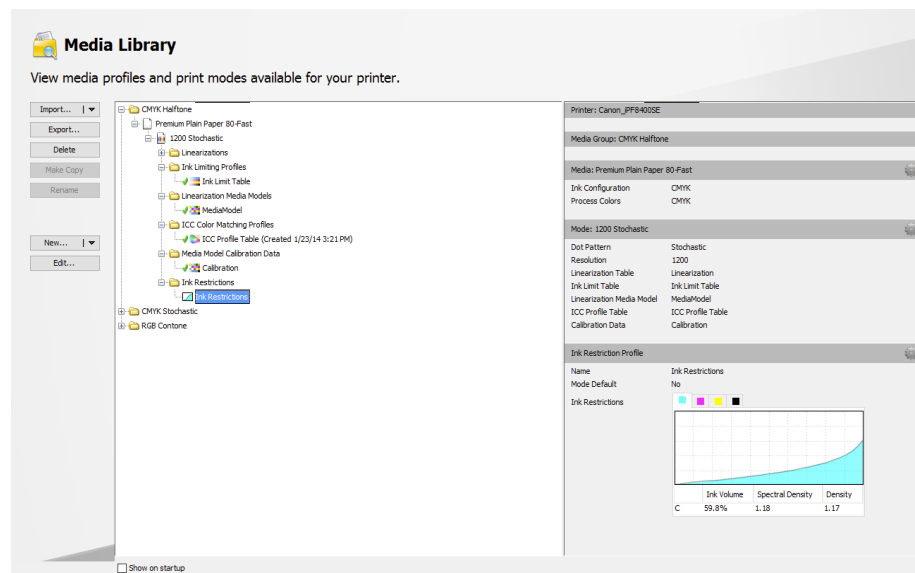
Media Library

View media profiles and print modes available for your printer.

Import...
Export...
Delete
Make Copy
Rename
New...
Edit...

CMYK Halftone
Premium Plain Paper 80-Fast
1200 Stochastic
Linearizations
Ink Limiting Profiles
Ink Limit Table
Linearization Media Models
MediaModel
ICC Color Matching Profiles
ICC Profile Table (Created 1/23/14 3:21 PM)
Media Model Calibration Data
Calibration
Ink Restrictions
Ink Restrictions
CMYK Stochastic
RGB Contone

Printer: Canon_iPF8400SE

Media Group: CMYK Halftone

Media: Premium Plain Paper 80-Fast

| | |
|---|---|
| Ink Configuration | CMYK |
| Process Colors | CMYK |

Mode: 1200 Stochastic

| | |
|---|---|
| Dot Pattern | Stochastic |
| Resolution | 1200 |
| Linearization Table | Linearization |
| Ink Limit Table | Ink Limit Table |
| Linearization Media Model | MediaModel |
| ICC Profile Table | ICC Profile Table |
| Calibration Data | Calibration |

Ink Restriction Profile

| | |
|---|---|
| Name | Ink Restrictions |
| Mode Default | No |
| Ink Restrictions | |

| | Ink Volume | Spectral Density | Density |
|---|---|---|---|
| C | 59.8% | 1.18 | 1.17 |

Show on startup